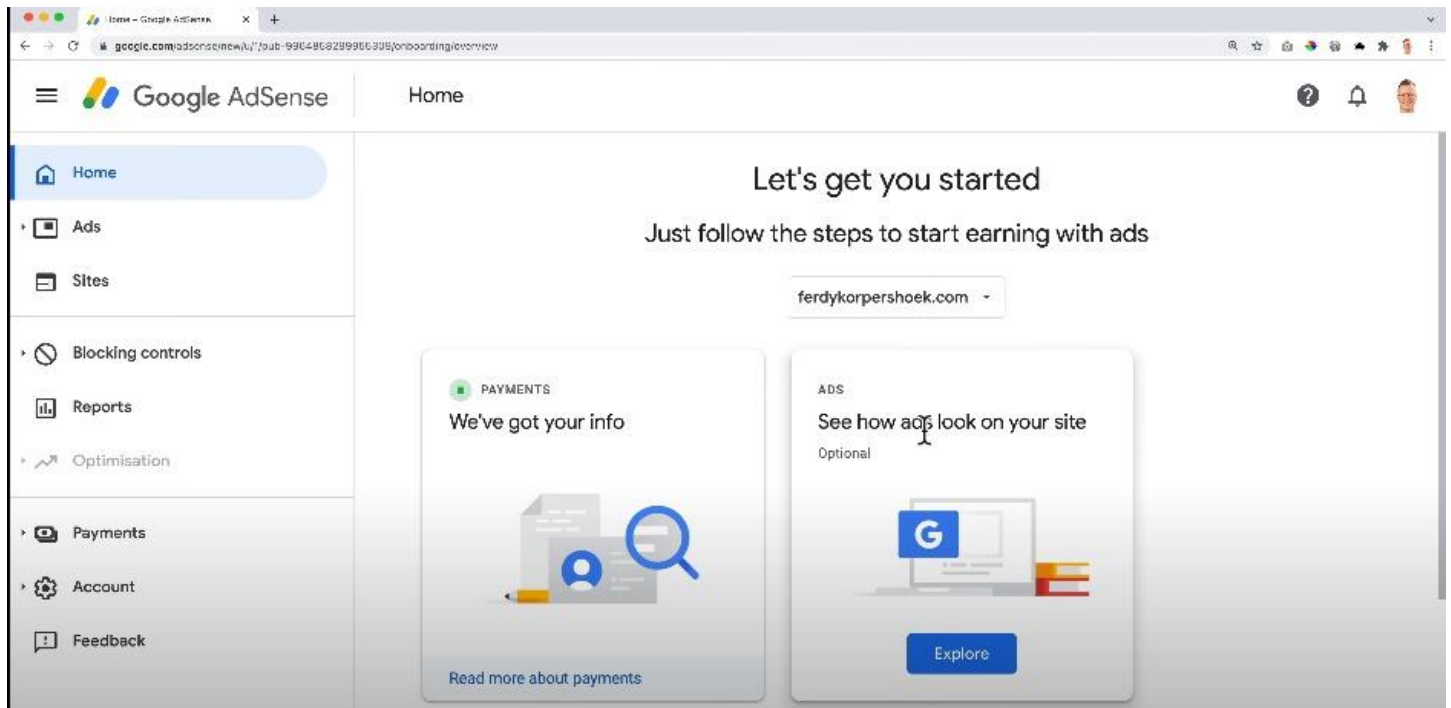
Home – Google AdSense

google.com/adsense/new/u/?/pub-9904868299966306/onboarding/overview

Google AdSense

Home

Home
Ads
Sites
Blocking controls
Reports
Optimisation
Payments
Account
Feedback

Let's get you started

Just follow the steps to start earning with ads

ferdykorpershoek.com

PAYMENTS
We've got your info

Read more about payments

ADS
See how ads look on your site
Optional

G

Explore